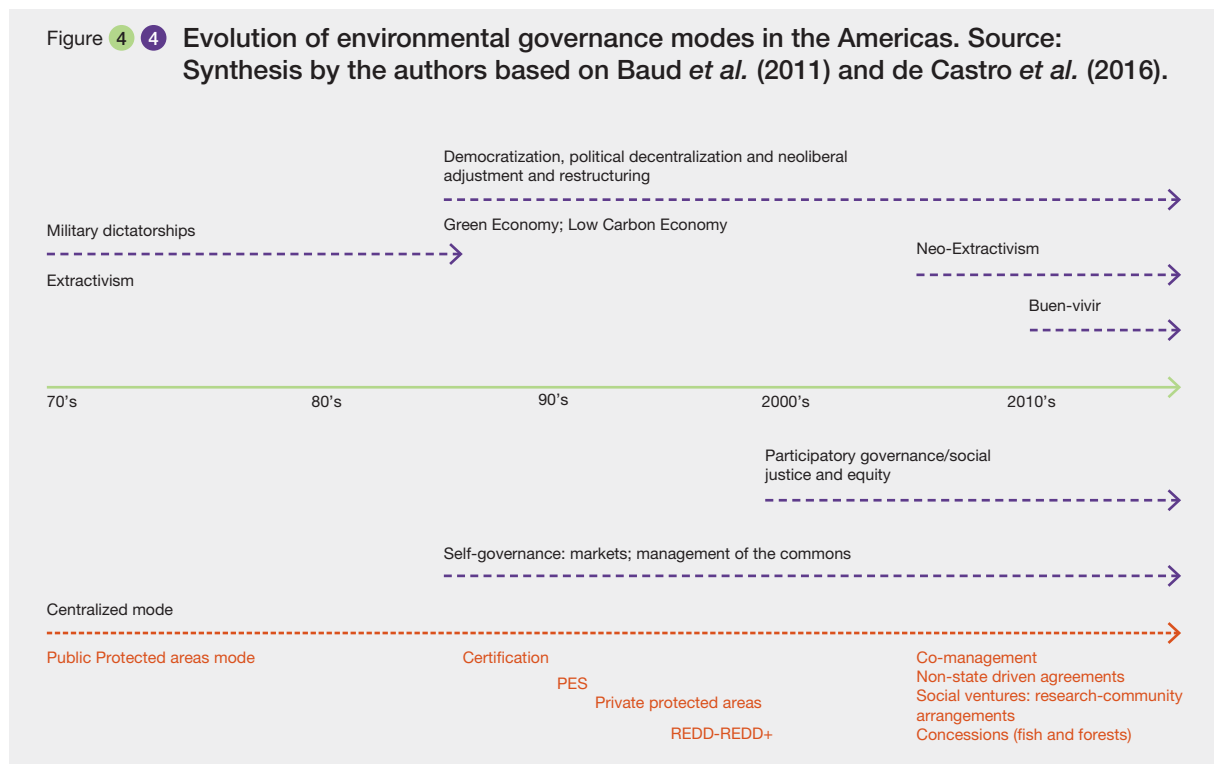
Figure 4 4 Evolution of environmental governance modes in the Americas. Source: Synthesis by the authors based on Baud *et al.* (2011) and de Castro *et al.* (2016).

Democratization, political decentralization and neoliberal adjustment and restructuring

Military dictatorships

Green Economy; Low Carbon Economy

Neo-Extractivism

Extractivism

Buen-vivir

70's

80's

90's

2000's

2010's

Participatory governance/social justice and equity

Self-governance: markets; management of the commons

Centralized mode

Public Protected areas mode

Certification

PES

Private protected areas

REDD-REDD+

Co-management
Non-state driven agreements
Social ventures: research-community arrangements
Concessions (fish and forests)